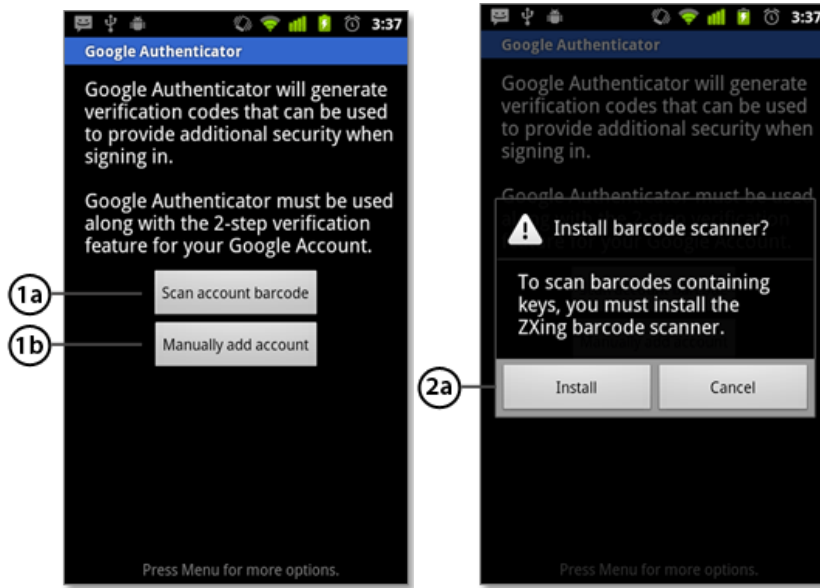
3:37

Google Authenticator

Google Authenticator will generate verification codes that can be used to provide additional security when signing in.

Google Authenticator must be used along with the 2-step verification feature for your Google Account.

1a

Scan account barcode

1b

Manually add account

Press Menu for more options.

3:37

Google Authenticator

Google Authenticator will generate verification codes that can be used to provide additional security when signing in.

Google Authenticator must be used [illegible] for your Google Account.

Install barcode scanner?

To scan barcodes containing keys, you must install the ZXing barcode scanner.

2a

Install

Cancel

Press Menu for more options.